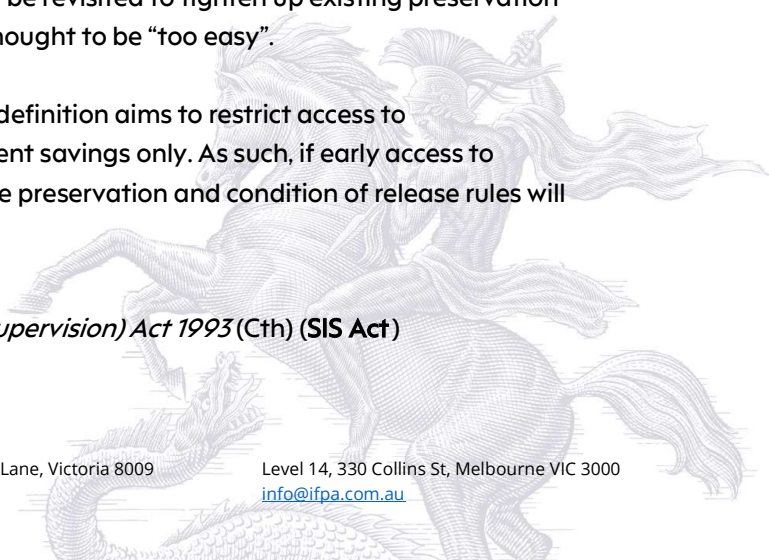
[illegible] be revisited to tighten up existing preservation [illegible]hought to be "too easy".

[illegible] definition aims to restrict access to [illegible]ent savings only. As such, if early access to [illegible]e preservation and condition of release rules will

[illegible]upervision) Act 1993 (Cth) (SIS Act)

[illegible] Lane, Victoria 8009

Level 14, 330 Collins St, Melbourne VIC 3000
info@ifpa.com.au